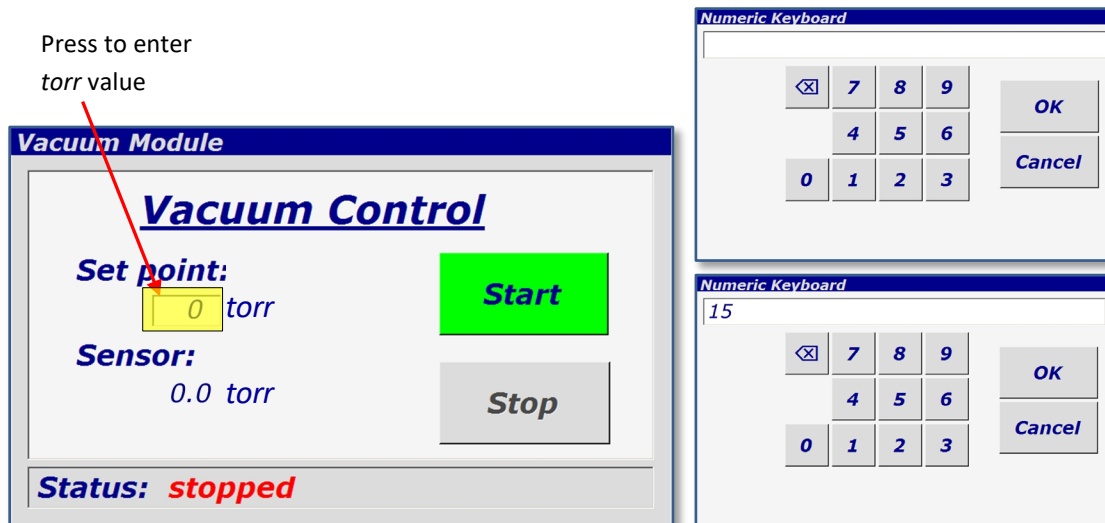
Press to enter *torr* value

Vacuum Module

Vacuum Control

Set point:
0 torr

Start

Sensor:
0.0 torr

Stop

Status: stopped

Numeric Keyboard

⌫ 7 8 9
4 5 6
0 1 2 3

OK
Cancel

Numeric Keyboard

15

⌫ 7 8 9
4 5 6
0 1 2 3

OK
Cancel